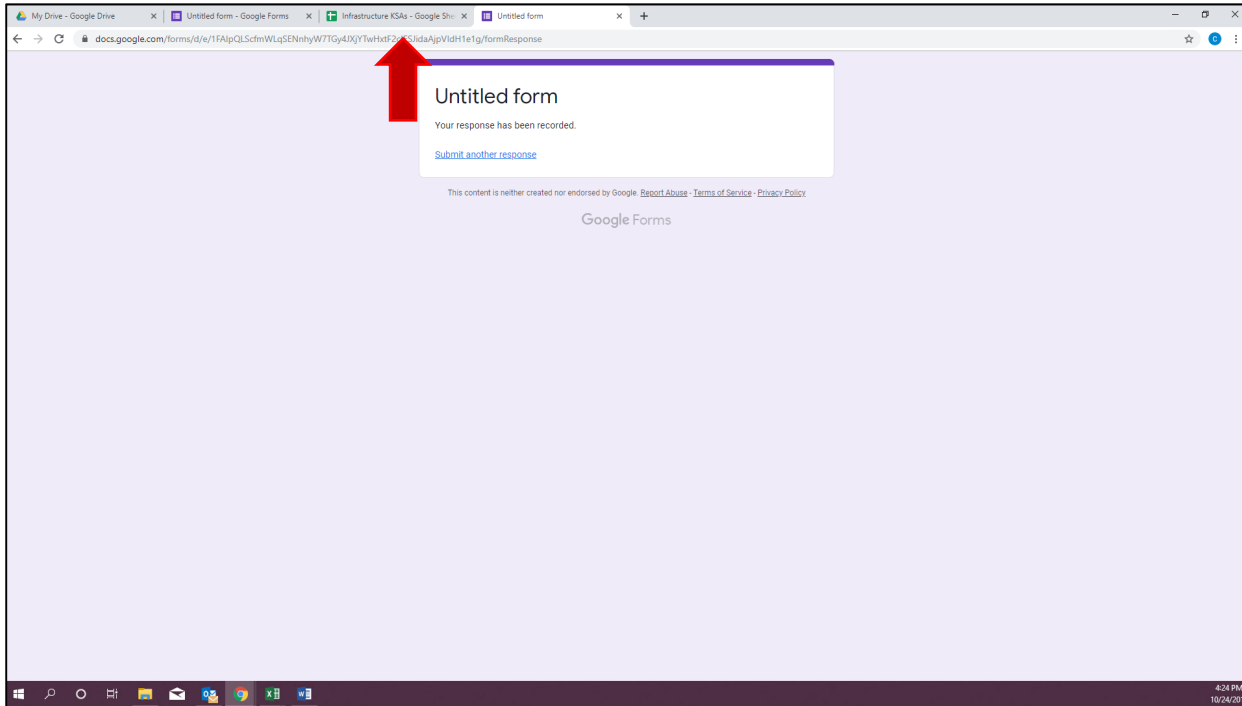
My Drive - Google Drive
Untitled form - Google Forms
Infrastructure KSAs - Google She
Untitled form

docs.google.com/forms/d/e/1FAIpQLScfmWLqSENnhyW7TGy4JXjYTwHxtF2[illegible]SJidaAjpVIdH1e1g/formResponse

Untitled form

Your response has been recorded.

Submit another response

This content is neither created nor endorsed by Google. Report Abuse - Terms of Service - Privacy Policy

Google Forms

4:24 PM
10/24/20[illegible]